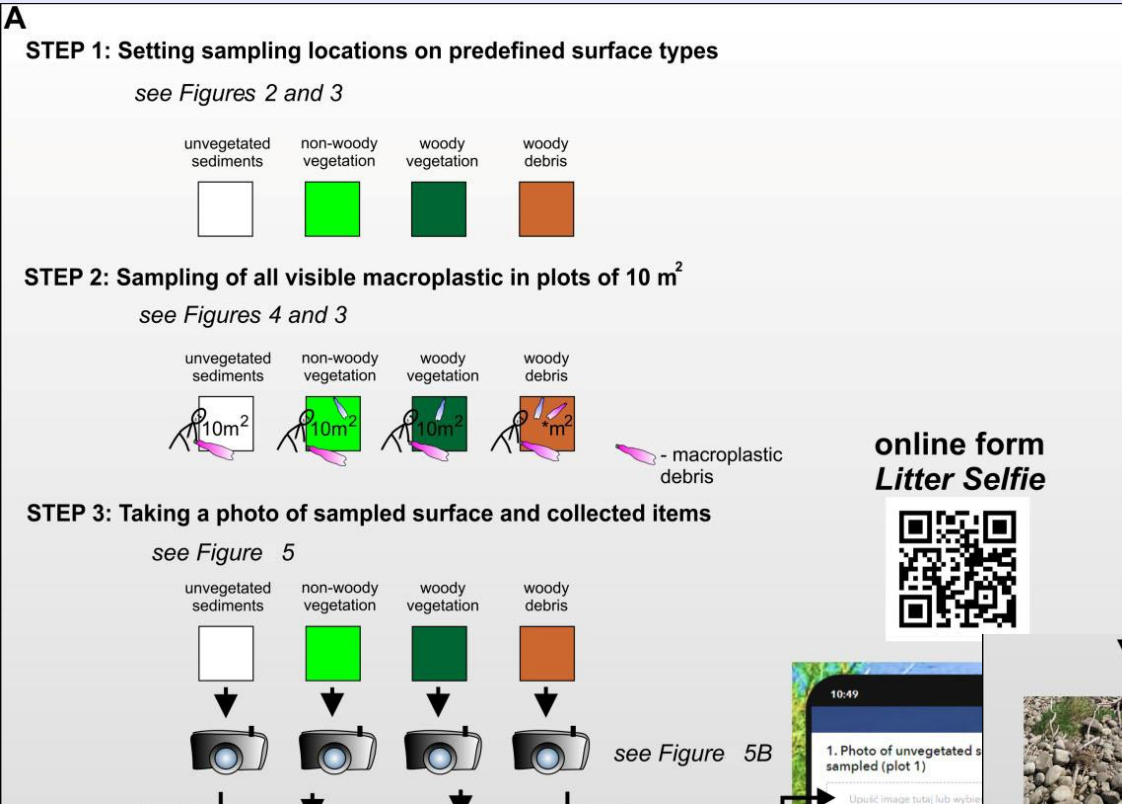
A

STEP 1: Setting sampling locations on predefined surface types

see Figures 2 and 3

unvegetated sediments | non-woody vegetation | woody vegetation | woody debris

STEP 2: Sampling of all visible macroplastic in plots of 10 $m^2$

see Figures 4 and 3

unvegetated sediments | non-woody vegetation | woody vegetation | woody debris

$10m^2$ $10m^2$ $10m^2$ $*m^2$

- macroplastic debris

online form
Litter Selfie

STEP 3: Taking a photo of sampled surface and collected items

see Figure 5

unvegetated sediments | non-woody vegetation | woody vegetation | woody debris

see Figure 5B

10:49

1. Photo of unvegetated s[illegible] sampled (plot 1)

Upuść image tutaj lub wybie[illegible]